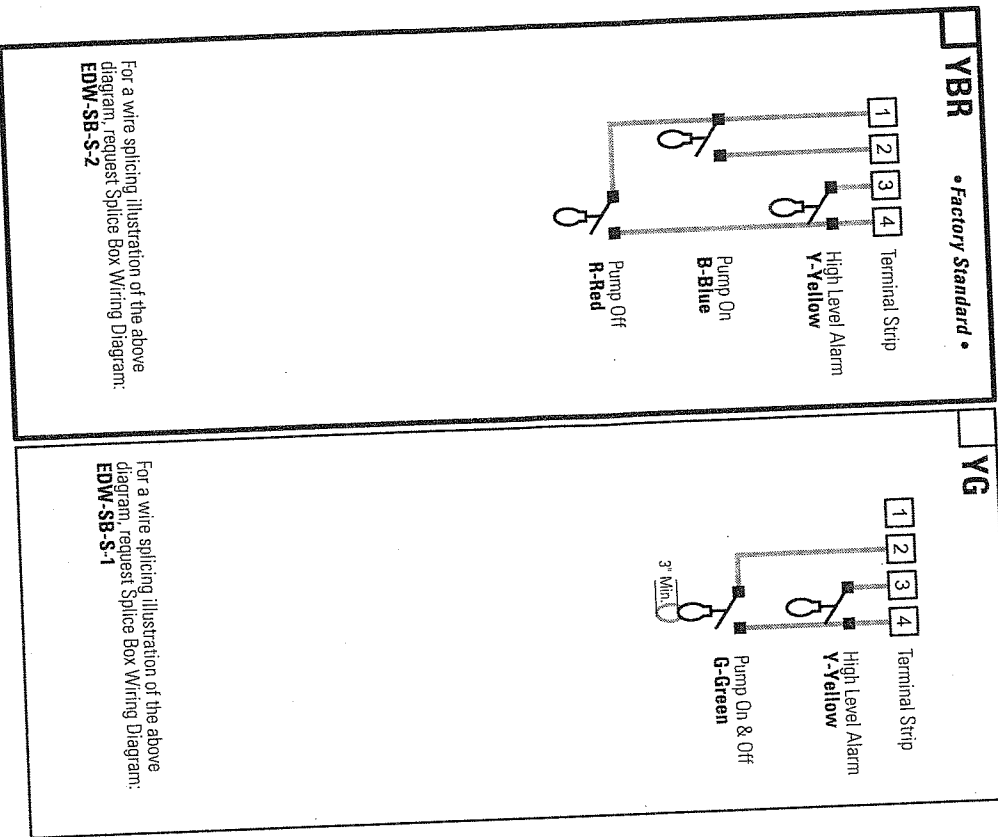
YBR

• Factory Standard •

1 2 3 4 Terminal Strip

High Level Alarm
Y-Yellow

Pump On
B-Blue

Pump Off
R-Red

For a wire splicing illustration of the above diagram, request Splice Box Wiring Diagram:
EDW-SB-S-2

YG

1 2 3 4 Terminal Strip

High Level Alarm
Y-Yellow

Pump On & Off
G-Green

3" Min.

For a wire splicing illustration of the above diagram, request Splice Box Wiring Diagram:
EDW-SB-S-1